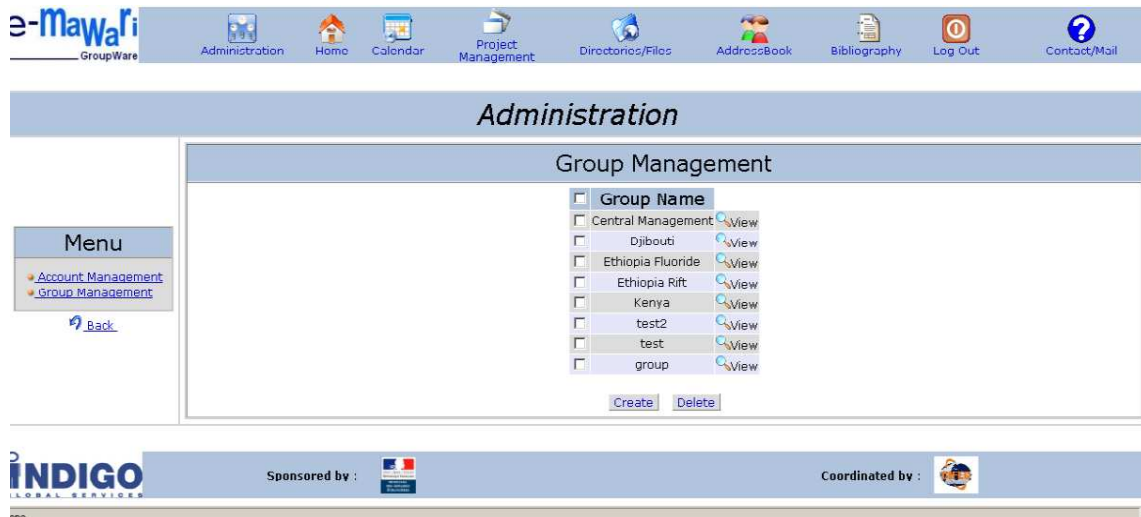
e-Mawari
GroupWare

Administration
Home
Calendar
Project Management
Directories/Files
AddressBook
Bibliography
Log Out
Contact/Mail

Administration

Menu
Account Management
Group Management
Back

Group Management

| | Group Name | |
|---|---|---|
| | Central Management | View |
| | Djibouti | View |
| | Ethiopia Fluoride | View |
| | Ethiopia Rift | View |
| | Kenya | View |
| | test2 | View |
| | test | View |
| | group | View |

Create Delete

INDIGO
LOBAL SERVICES

Sponsored by :

Coordinated by :